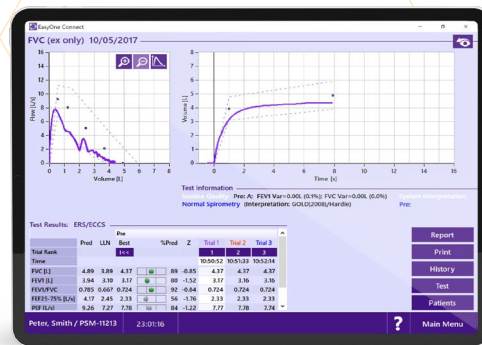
EasyOne Connect

FVC (ex only) 10/05/2017

16
14
12
10
8
6
4
2
0
-2
-4
-6
Flow [L/s]
0 1 2 3 4 5 6
Volume [L]

8
7
6
5
4
3
2
1
0
Volume [L]
0 1 2 3 4 5 6 7 8 9 10 11 12 13 14 15
Time [s]

Test Information
Pre A: FEV1 Var=0.00L (0.1%); FVC Var=0.00L (0.0%)
Normal Spirometry (Interpretation: GOLD(2008)/Hardie)
Prec

Test Results: ERS/ECCS

| | Pred | LLN | Pre Best | | %Pred | Z | Trial 1 | Trial 2 | Trial 3 |
|---|---|---|---|---|---|---|---|---|---|
| Trial Rank | | | I<< | | | | 1 | 2 | 3 |
| Time | | | | | | | 10:50:52 | 10:51:33 | 10:52:14 |
| FVC [L] | 4.89 | 3.89 | 4.37 | | 89 | -0.85 | 4.37 | 4.37 | 4.37 |
| FEV1 [L] | 3.94 | 3.10 | 3.17 | | 80 | -1.52 | 3.17 | 3.16 | 3.16 |
| FEV1/FVC | 0.785 | 0.667 | 0.724 | | 92 | -0.84 | 0.724 | 0.724 | 0.724 |
| FEF25-75% [L/s] | 4.17 | 2.45 | 2.33 | | 56 | -1.76 | 2.33 | 2.33 | 2.33 |
| PEF [L/s] | 9.26 | 7.27 | 7.78 | | 84 | -1.22 | 7.77 | 7.78 | 7.74 |

Report
Print
History
Test
Patients

Peter, Smith / PSM-11213 23:01:16
?
Main Menu